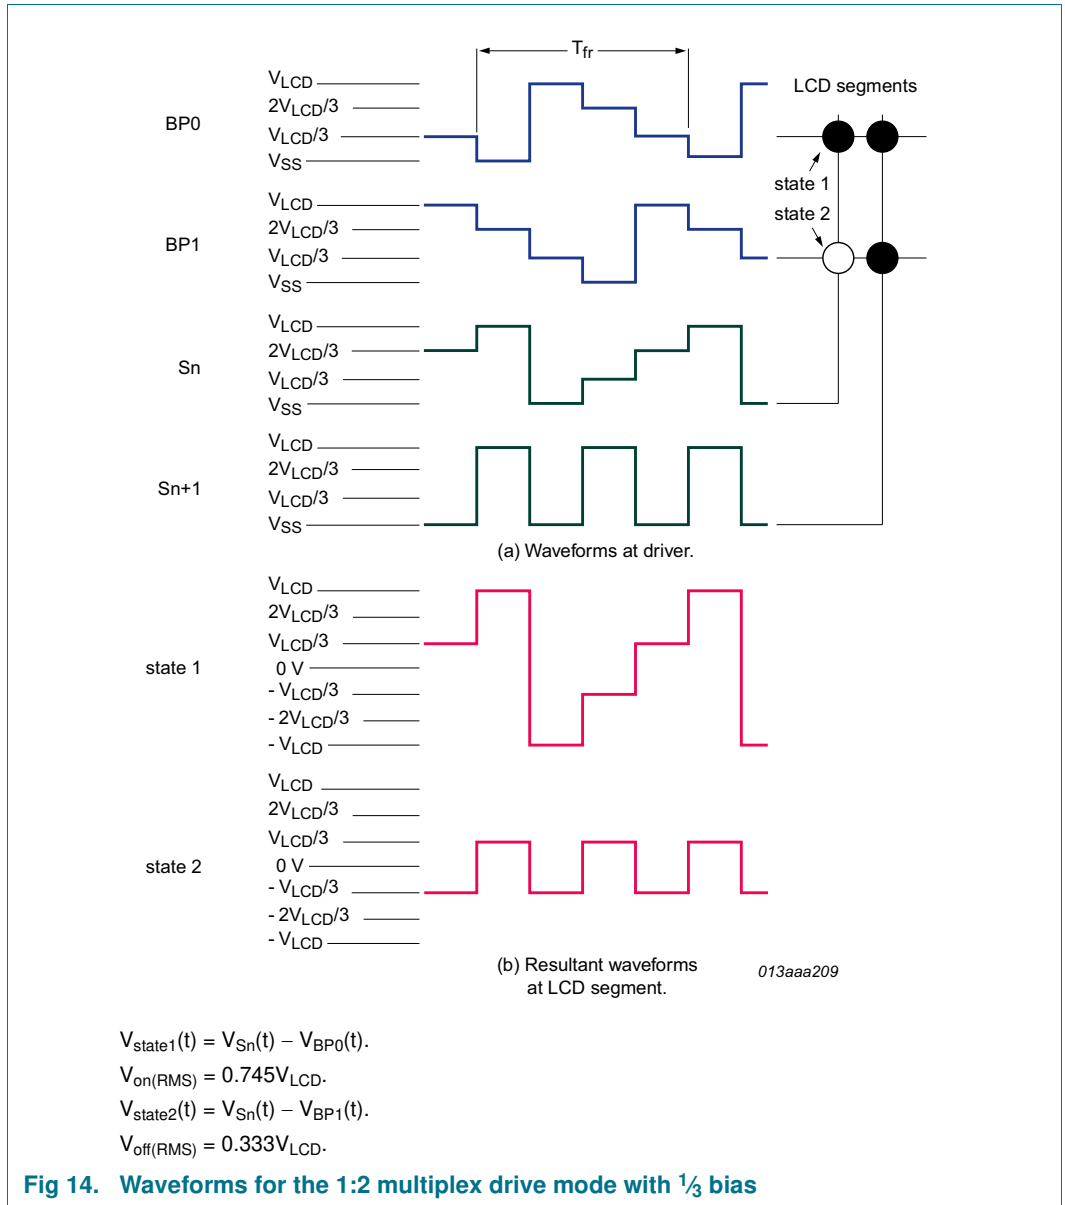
$T_{fr}$

LCD segments

BP0
$V_{LCD}$
$2V_{LCD}/3$
$V_{LCD}/3$
$V_{SS}$

state 1
state 2

BP1
$V_{LCD}$
$2V_{LCD}/3$
$V_{LCD}/3$
$V_{SS}$

Sn
$V_{LCD}$
$2V_{LCD}/3$
$V_{LCD}/3$
$V_{SS}$

Sn+1
$V_{LCD}$
$2V_{LCD}/3$
$V_{LCD}/3$
$V_{SS}$

(a) Waveforms at driver.

state 1
$V_{LCD}$
$2V_{LCD}/3$
$V_{LCD}/3$
0 V
$- V_{LCD}/3$
$- 2V_{LCD}/3$
$- V_{LCD}$

state 2
$V_{LCD}$
$2V_{LCD}/3$
$V_{LCD}/3$
0 V
$- V_{LCD}/3$
$- 2V_{LCD}/3$
$- V_{LCD}$

(b) Resultant waveforms at LCD segment.

013aaa209

$V_{state1}(t) = V_{Sn}(t) - V_{BP0}(t)$.
$V_{on(RMS)} = 0.745V_{LCD}$.
$V_{state2}(t) = V_{Sn}(t) - V_{BP1}(t)$.
$V_{off(RMS)} = 0.333V_{LCD}$.

Fig 14. Waveforms for the 1:2 multiplex drive mode with $\frac{1}{3}$ bias